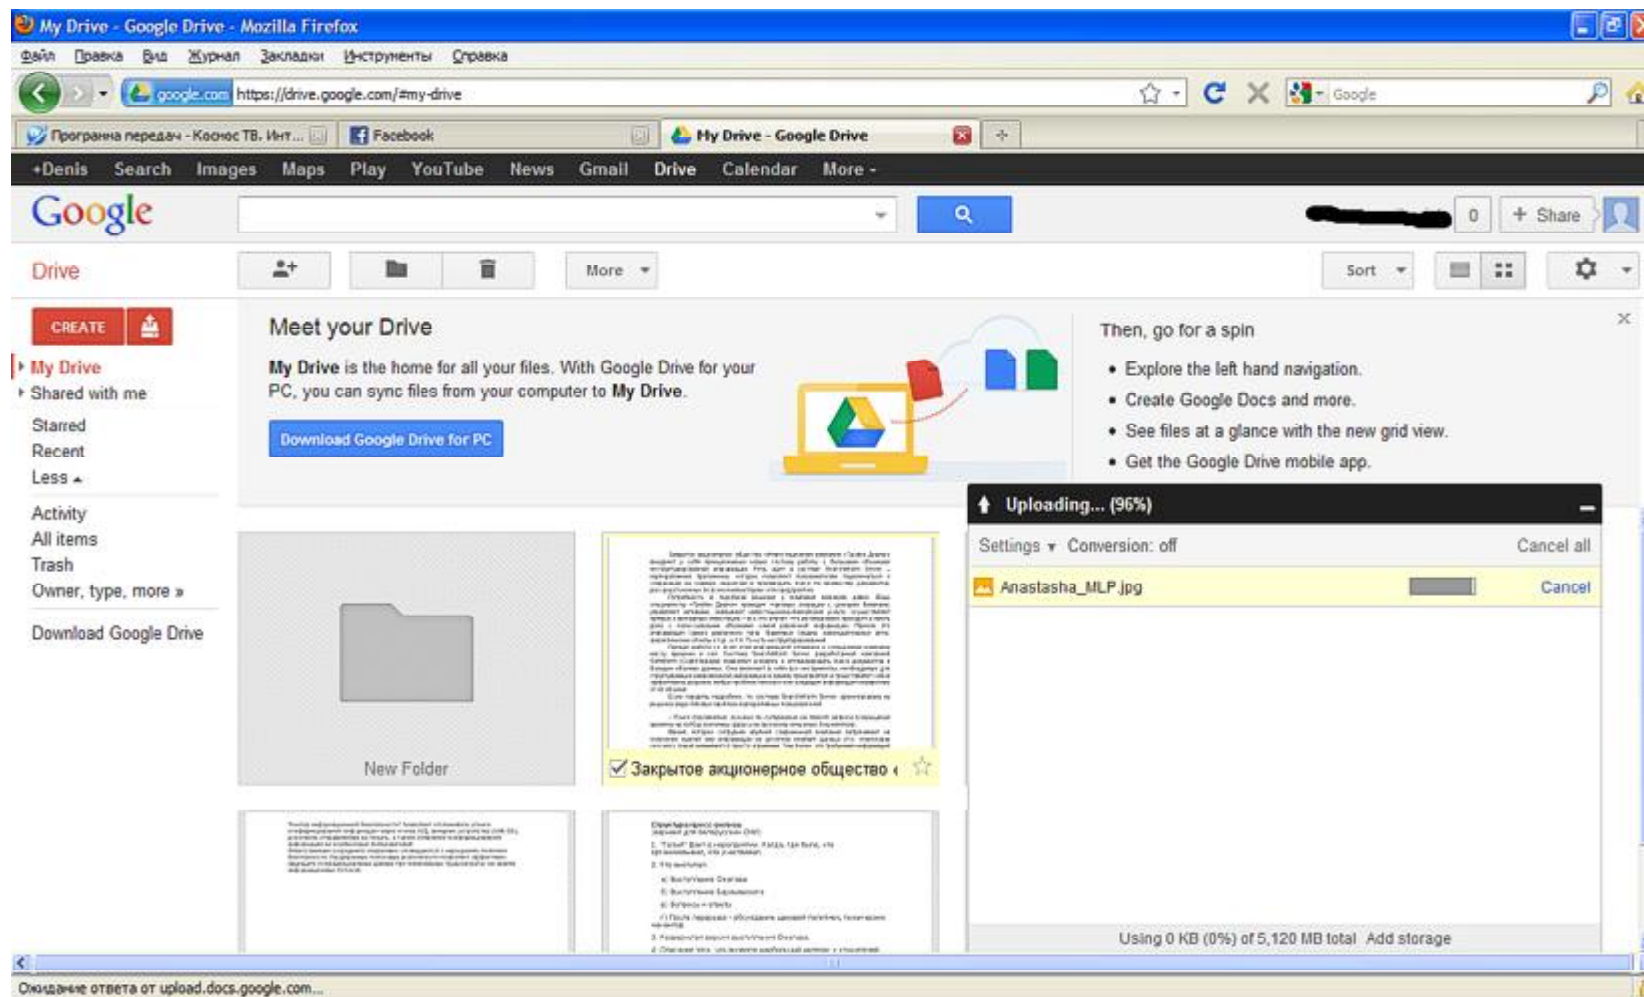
My Drive - Google Drive - Mozilla Firefox

Файл Правка Вид Журнал Закладки Инструменты Справка

google.com https://drive.google.com/#my-drive

Google

Программа передач - Космос ТВ. Инт... Facebook My Drive - Google Drive

+Denis Search Images Maps Play YouTube News Gmail Drive Calendar More

Google

0 Share

Drive

More

Sort

CREATE

My Drive
Shared with me
Starred
Recent
Less
Activity
All items
Trash
Owner, type, more »
Download Google Drive

Meet your Drive

**My Drive** is the home for all your files. With Google Drive for your PC, you can sync files from your computer to **My Drive**.

Download Google Drive for PC

Then, go for a spin

• Explore the left hand navigation.
• Create Google Docs and more.
• See files at a glance with the new grid view.
• Get the Google Drive mobile app.

Uploading... (96%)

Settings Conversion: off Cancel all

Anastasha_MLP.jpg Cancel

New Folder

Закрытое акционерное общество «

Using 0 KB (0%) of 5,120 MB total Add storage

Ожидание ответа от upload.docs.google.com...